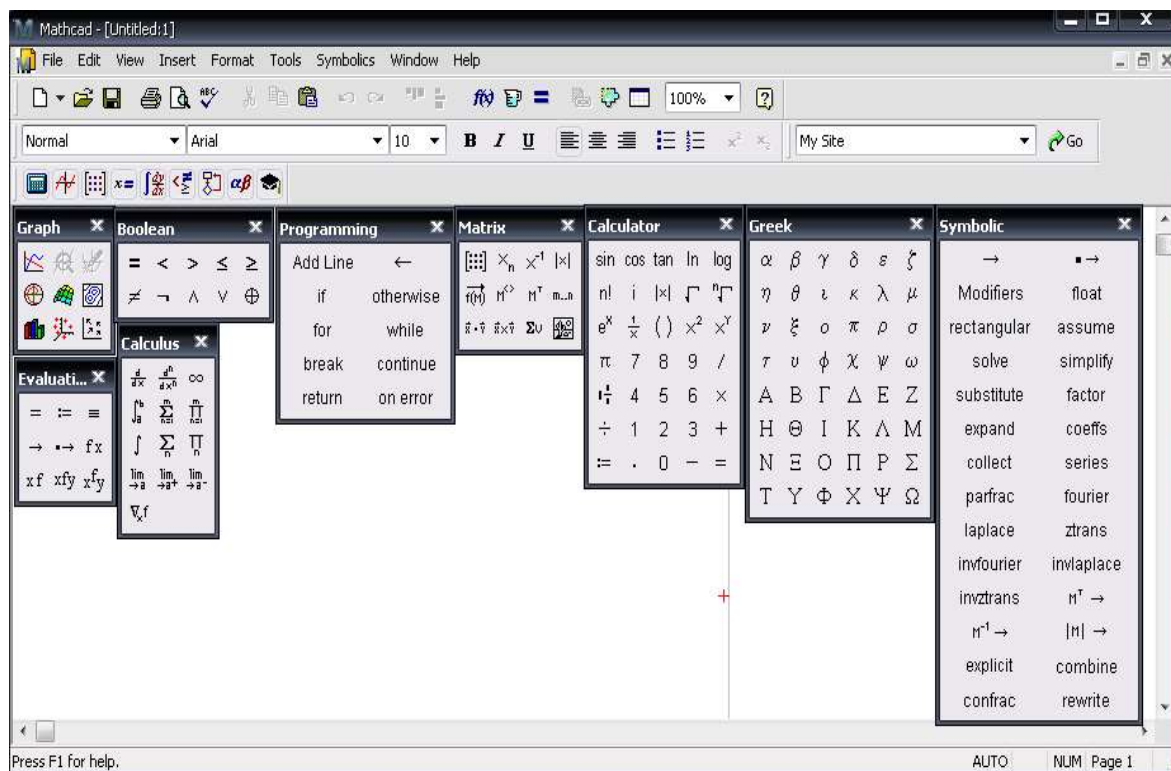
Mathcad - [Untitled:1]

File Edit View Insert Format Tools Symbolics Window Help

100%

Normal Arial 10 B I U My Site Go

Graph

Boolean
= < > ≤ ≥
≠ ¬ ∧ ∨ ⊕

Calculus
$\frac{d}{dx}$ $\frac{d^n}{dx^n}$ ∞
$\int_a^b$ $\sum_{n}^{m}$ $\prod_{n}^{m}$
∫ $\sum_n$ $\prod_n$
$\lim_{\to a}$ $\lim_{\to a^+}$ $\lim_{\to a^-}$
$\nabla_x f$

Evaluati...
= := ≡
→ ▪→ fx
xf xfy $x^fy$

Programming
Add Line ←
if otherwise
for while
break continue
return on error

Matrix
$X_n$ $X^{-1}$ |x|
$M^{<>}$ $M^T$ m..n
Συ

Calculator
sin cos tan ln log
n! i |x|
$e^x$ $\frac{1}{x}$ ( ) $x^2$ $x^Y$
π 7 8 9 /
4 5 6 ×
÷ 1 2 3 +
:= . 0 − =

Greek
α β γ δ ε ζ
η θ ι κ λ μ
ν ξ ο π ρ σ
τ υ φ χ ψ ω
Α Β Γ Δ Ε Ζ
Η Θ Ι Κ Λ Μ
Ν Ξ Ο Π Ρ Σ
Τ Υ Φ Χ Ψ Ω

Symbolic
→ ▪→
Modifiers float
rectangular assume
solve simplify
substitute factor
expand coeffs
collect series
parfrac fourier
laplace ztrans
invfourier invlaplace
invztrans $M^T$ →
$M^{-1}$ → |M| →
explicit combine
confrac rewrite

Press F1 for help.
AUTO NUM Page 1